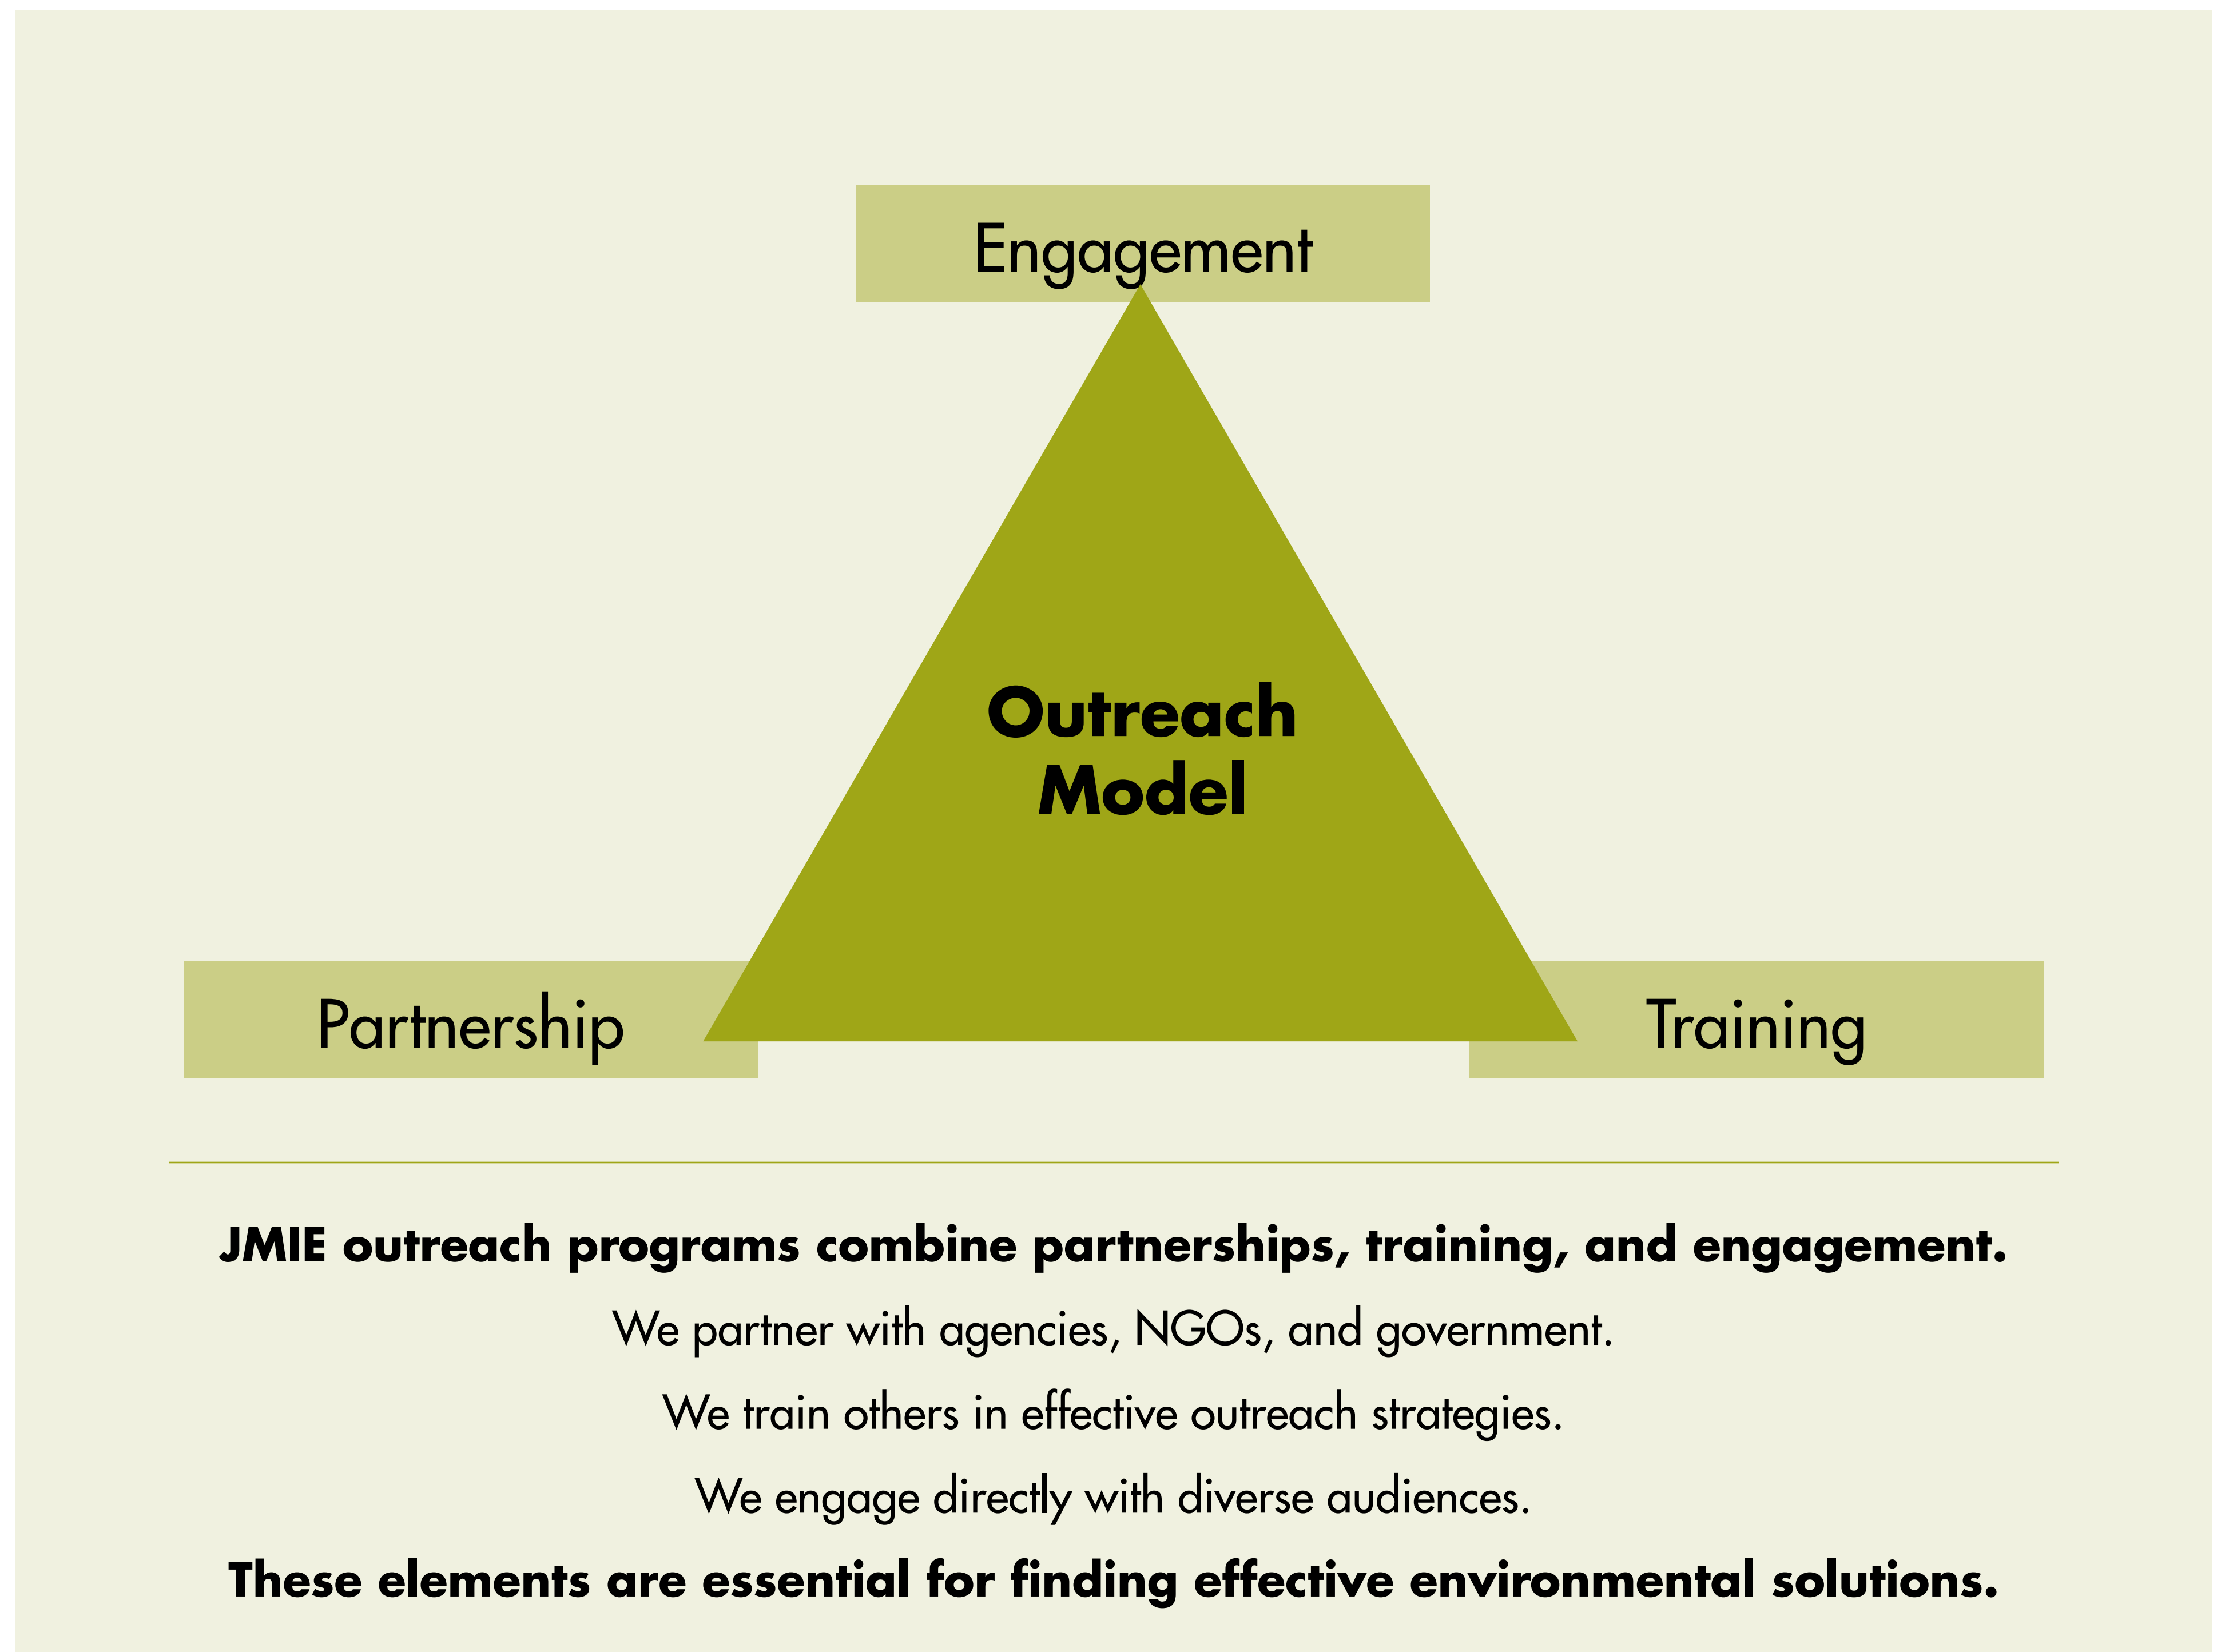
Engagement

Outreach Model

Partnership

Training

JMIE outreach programs combine partnerships, training, and engagement.

We partner with agencies, NGOs, and government.

We train others in effective outreach strategies.

We engage directly with diverse audiences.

These elements are essential for finding effective environmental solutions.